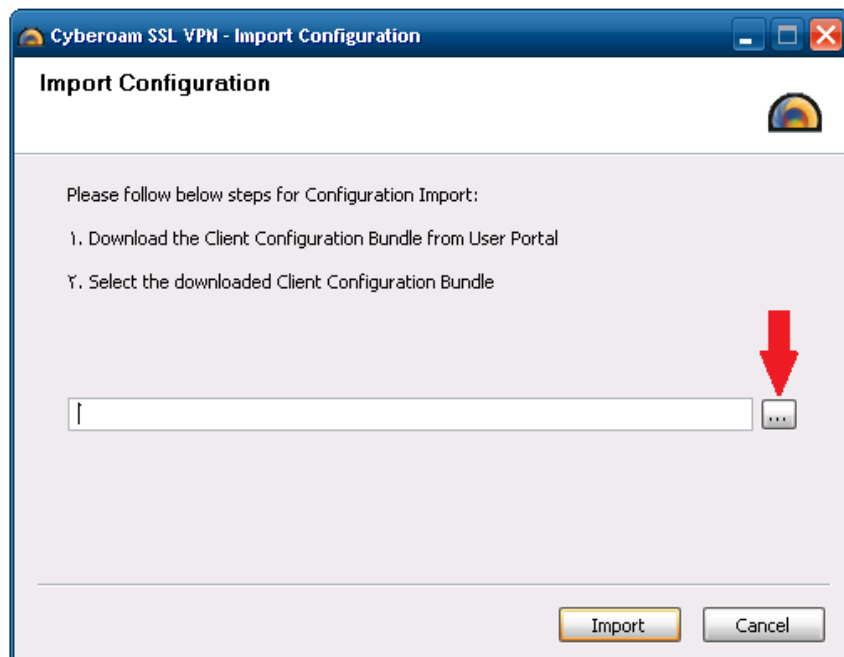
Cyberoam SSL VPN - Import Configuration

Import Configuration

Please follow below steps for Configuration Import:

١. Download the Client Configuration Bundle from User Portal

٢. Select the downloaded Client Configuration Bundle

...

Import

Cancel